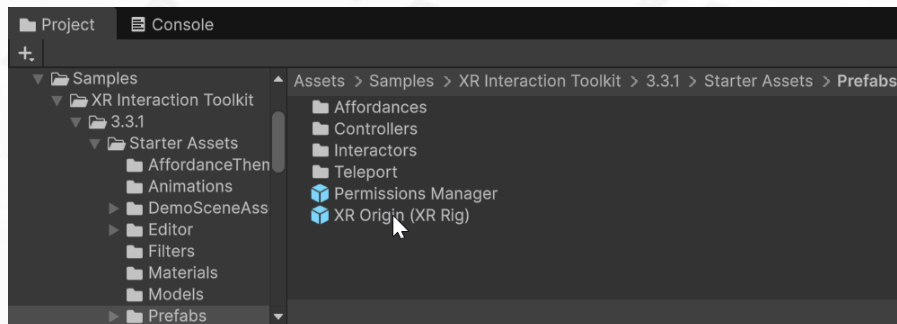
Project Console

+.

Samples
XR Interaction Toolkit
3.3.1
Starter Assets
AffordanceThen
Animations
DemoSceneAss
Editor
Filters
Materials
Models
Prefabs

Assets > Samples > XR Interaction Toolkit > 3.3.1 > Starter Assets > Prefabs

Affordances
Controllers
Interactors
Teleport
Permissions Manager
XR Origin (XR Rig)